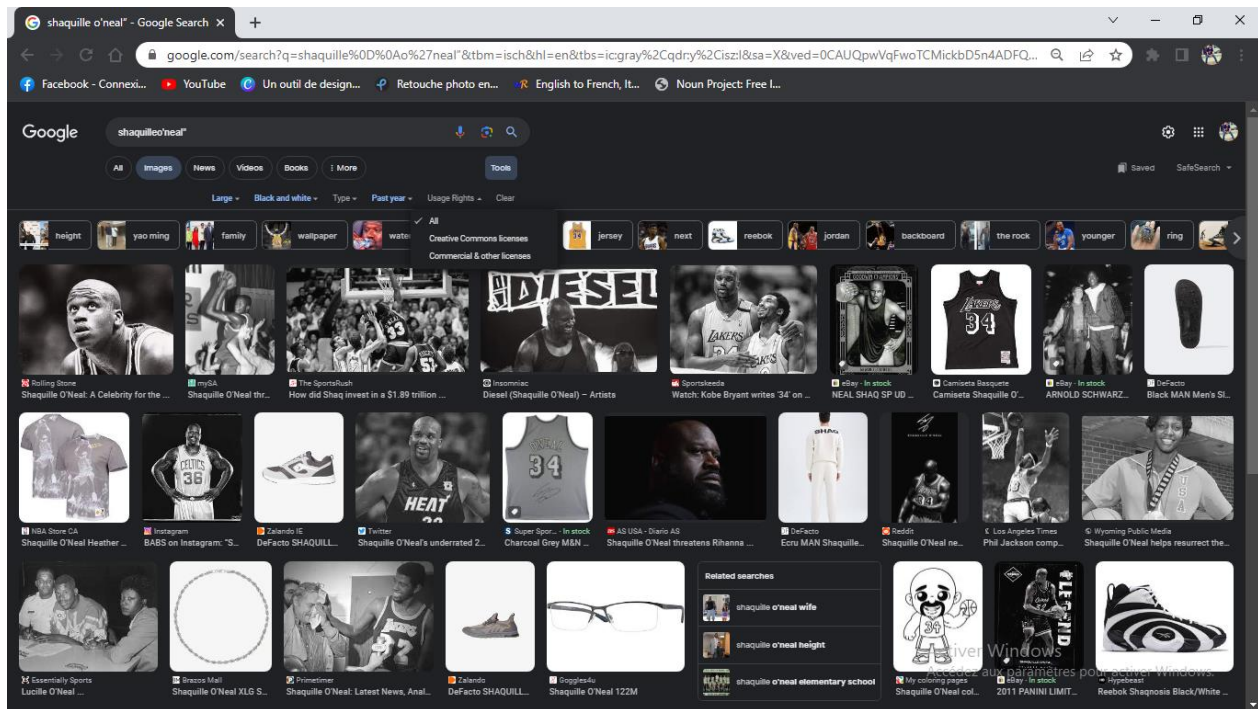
shaquille o'neal" - Google Search ×
google.com/search?q=shaquille%0D%0Ao%27neal"&tbm=isch&hl=en&tbs=ic:gray%2Cqdr:y%2Cisz:l&sa=X&ved=0CAUQpwVqFwoTCMickbD5n4ADFQ...
Facebook - Connexi... YouTube Un outil de design... Retouche photo en... English to French, It... Noun Project: Free I...

Google shaquilleo'neal"

All Images News Videos Books More Tools Saved SafeSearch

Large Black and white Type Past year Usage Rights Clear

All
Creative Commons licenses
Commercial & other licenses

height yao ming family wallpaper wate jersey next reebok jordan backboard the rock younger ring

DIESEL

LAKERS 34

Rolling Stone
Shaquille O'Neal: A Celebrity for the ...
mySA
Shaquille O'Neal thr...
The SportsRush
How did Shaq invest in a $1.89 trillion ...
Insomniac
Diesel (Shaquille O'Neal) – Artists
Sportskeeda
Watch: Kobe Bryant writes '34' on ...
eBay - In stock
NEAL SHAQ SP UD ...
Camiseta Basquete
Camiseta Shaquille O'...
eBay - In stock
ARNOLD SCHWARZ...
DeFacto
Black MAN Men's Sl...

CELTICS 36 HEAT 34

NBA Store CA
Shaquille O'Neal Heather ...
Instagram
BABS on Instagram: "S...
Zalando IE
DeFacto SHAQUILL...
Twitter
Shaquille O'Neal's underrated 2...
Super Spor... - In stock
Charcoal Grey M&N ...
AS USA - Diario AS
Shaquille O'Neal threatens Rihanna ...
DeFacto
Ecru MAN Shaquille...
Reddit
Shaquille O'Neal ne...
Los Angeles Times
Phil Jackson comp...
Wyoming Public Media
Shaquille O'Neal helps resurrect the...

Related searches
shaquille o'neal wife
shaquille o'neal height
shaquille o'neal elementary school

Essentially Sports
Lucille O'Neal ...
Brazos Mall
Shaquille O'Neal XLG S...
Primetimer
Shaquille O'Neal: Latest News, Anal...
Zalando
DeFacto SHAQUILL...
Goggles4u
Shaquille O'Neal 122M
My coloring pages
Shaquille O'Neal col...
eBay - In stock
2011 PANINI LIMIT...
Hypebeast
Reebok Shaqnosis Black/White ...

Activer Windows
Accédez aux paramètres pour activer Windows.